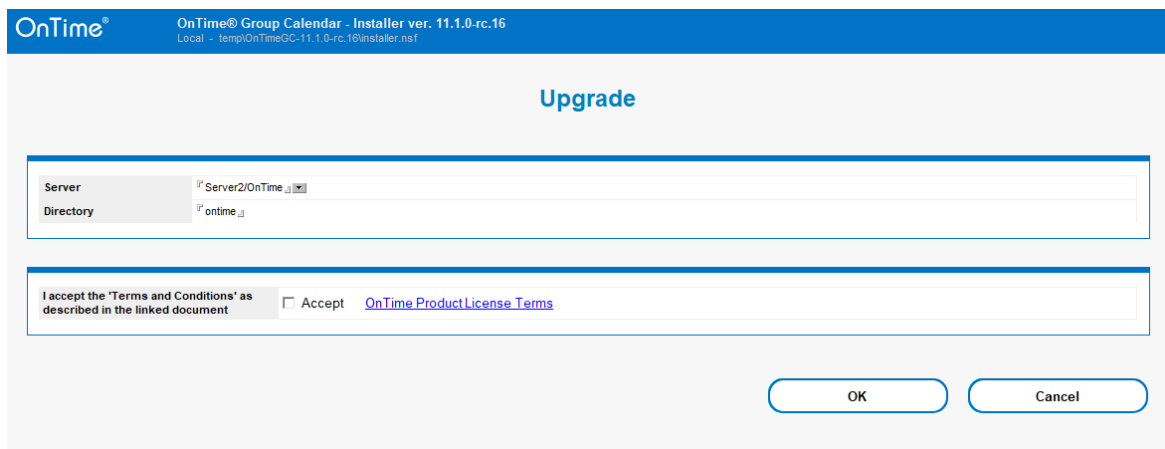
OnTime®

OnTime® Group Calendar - Installer ver. 11.1.0-rc.16
Local - temp\OnTimeGC-11.1.0-rc.16\installer.nsf

Upgrade

| Server | Server2/OnTime |
|---|---|
| Directory | ontime |

I accept the 'Terms and Conditions' as described in the linked document

Accept

OnTime Product License Terms

OK

Cancel